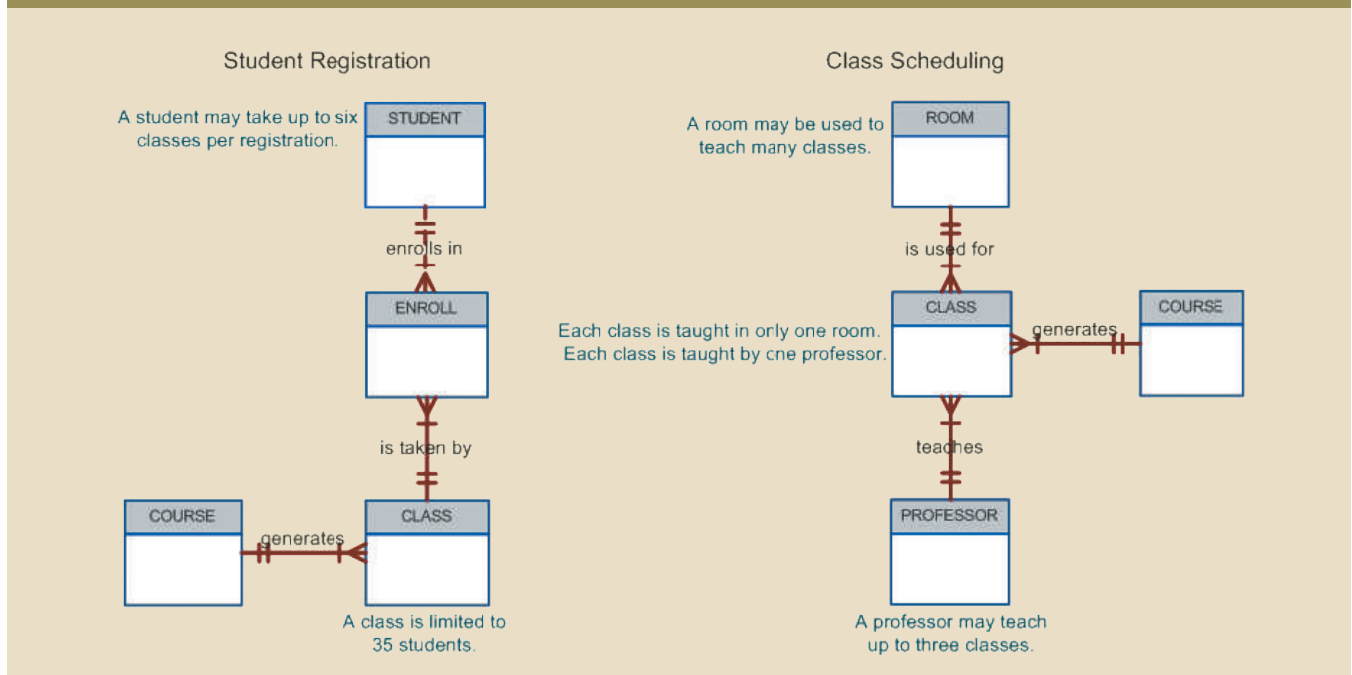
Student Registration

A student may take up to six classes per registration.

STUDENT

enrolls in

ENROLL

is taken by

COURSE

generates

CLASS

A class is limited to 35 students.

Class Scheduling

A room may be used to teach many classes.

ROOM

is used for

CLASS

Each class is taught in orly one room. Each class is taught by cne professor.

generates

COURSE

teaches

PROFESSOR

A professor may teach up to three classes.